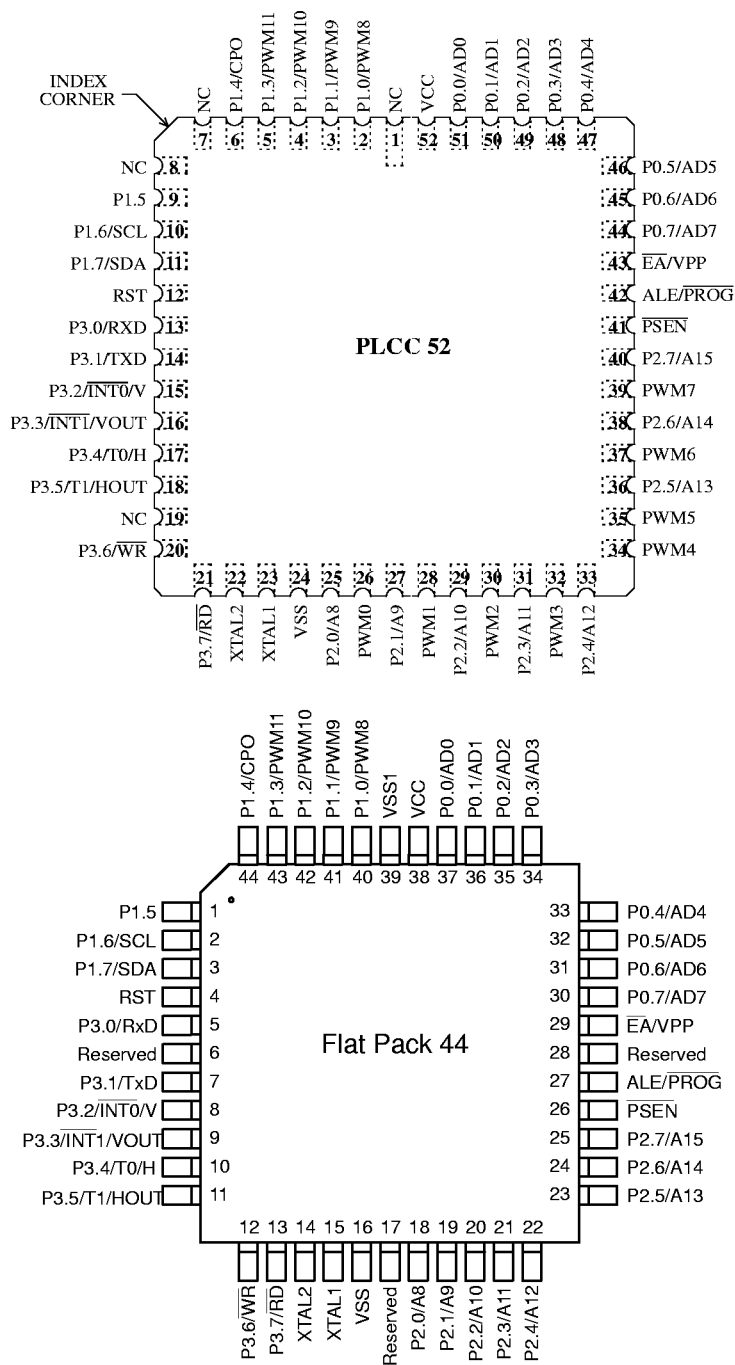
INDEX CORNER

NC 7
P1.4/CPO 6
P1.3/PWM11 5
P1.2/PWM10 4
P1.1/PWM9 3
P1.0/PWM8 2
NC 1
VCC 52
P0.0/AD0 51
P0.1/AD1 50
P0.2/AD2 49
P0.3/AD3 48
P0.4/AD4 47

NC 8
P1.5 9
P1.6/SCL 10
P1.7/SDA 11
RST 12
P3.0/RXD 13
P3.1/TXD 14
P3.2/$\overline{\text{INT0}}$/V 15
P3.3/$\overline{\text{INT1}}$/VOUT 16
P3.4/T0/H 17
P3.5/T1/HOUT 18
NC 19
P3.6/$\overline{\text{WR}}$ 20

46 P0.5/AD5
45 P0.6/AD6
44 P0.7/AD7
43 $\overline{\text{EA}}$/VPP
42 ALE/$\overline{\text{PROG}}$
41 $\overline{\text{PSEN}}$
40 P2.7/A15
39 PWM7
38 P2.6/A14
37 PWM6
36 P2.5/A13
35 PWM5
34 PWM4

PLCC 52

21 P3.7/$\overline{\text{RD}}$
22 XTAL2
23 XTAL1
24 VSS
25 P2.0/A8
26 PWM0
27 P2.1/A9
28 PWM1
29 P2.2/A10
30 PWM2
31 P2.3/A11
32 PWM3
33 P2.4/A12

P1.4/CPO 44
P1.3/PWM11 43
P1.2/PWM10 42
P1.1/PWM9 41
P1.0/PWM8 40
VSS1 39
VCC 38
P0.0/AD0 37
P0.1/AD1 36
P0.2/AD2 35
P0.3/AD3 34

P1.5 1
P1.6/SCL 2
P1.7/SDA 3
RST 4
P3.0/RxD 5
Reserved 6
P3.1/TxD 7
P3.2/$\overline{\text{INT0}}$/V 8
P3.3/$\overline{\text{INT1}}$/VOUT 9
P3.4/T0/H 10
P3.5/T1/HOUT 11

Flat Pack 44

33 P0.4/AD4
32 P0.5/AD5
31 P0.6/AD6
30 P0.7/AD7
29 $\overline{\text{EA}}$/VPP
28 Reserved
27 ALE/$\overline{\text{PROG}}$
26 $\overline{\text{PSEN}}$
25 P2.7/A15
24 P2.6/A14
23 P2.5/A13

12 P3.6/$\overline{\text{WR}}$
13 P3.7/$\overline{\text{RD}}$
14 XTAL2
15 XTAL1
16 VSS
17 Reserved
18 P2.0/A8
19 P2.1/A9
20 P2.2/A10
21 P2.3/A11
22 P2.4/A12